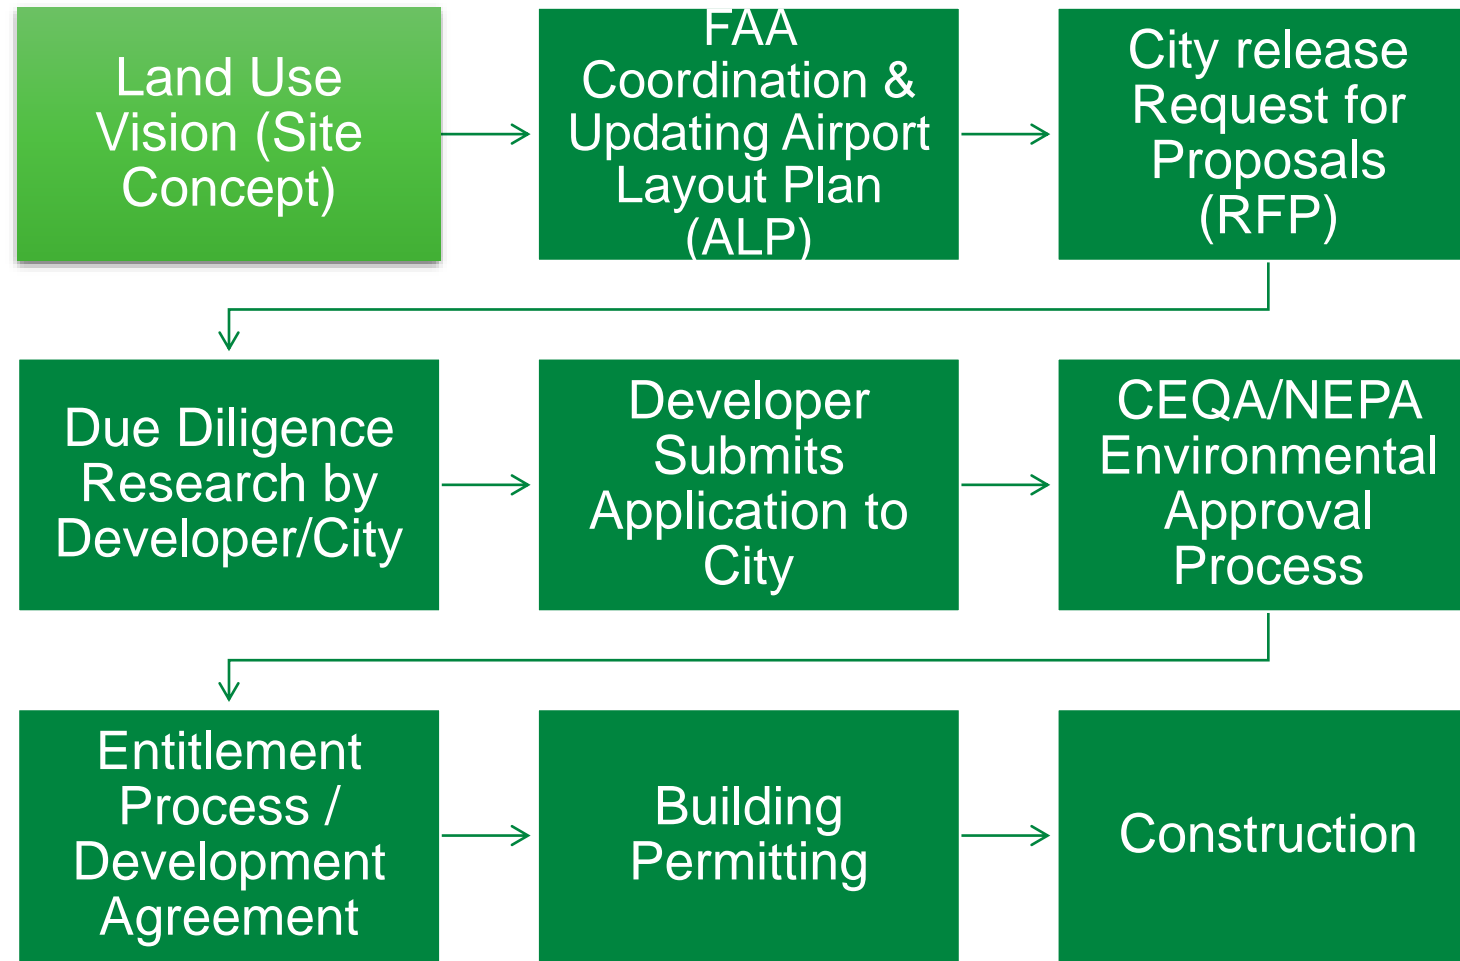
Land Use Vision (Site Concept)

FAA Coordination & Updating Airport Layout Plan (ALP)

City release Request for Proposals (RFP)

Due Diligence Research by Developer/City

Developer Submits Application to City

CEQA/NEPA Environmental Approval Process

Entitlement Process / Development Agreement

Building Permitting

Construction